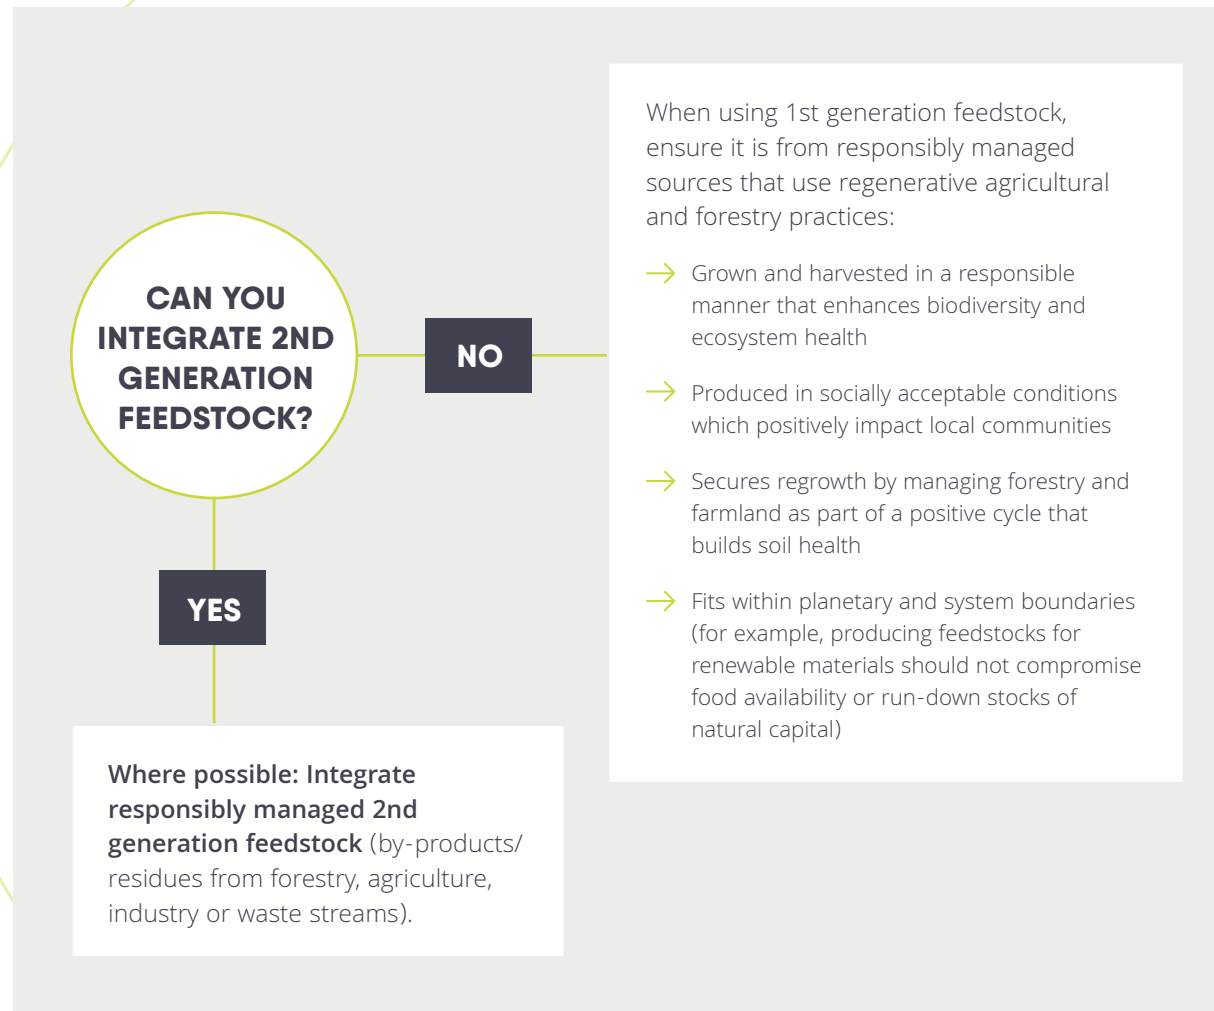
CAN YOU INTEGRATE 2ND GENERATION FEEDSTOCK?

NO

When using 1st generation feedstock, ensure it is from responsibly managed sources that use regenerative agricultural and forestry practices:

→ Grown and harvested in a responsible manner that enhances biodiversity and ecosystem health

→ Produced in socially acceptable conditions which positively impact local communities

→ Secures regrowth by managing forestry and farmland as part of a positive cycle that builds soil health

→ Fits within planetary and system boundaries (for example, producing feedstocks for renewable materials should not compromise food availability or run-down stocks of natural capital)

YES

Where possible: Integrate responsibly managed 2nd generation feedstock (by-products/ residues from forestry, agriculture, industry or waste streams).